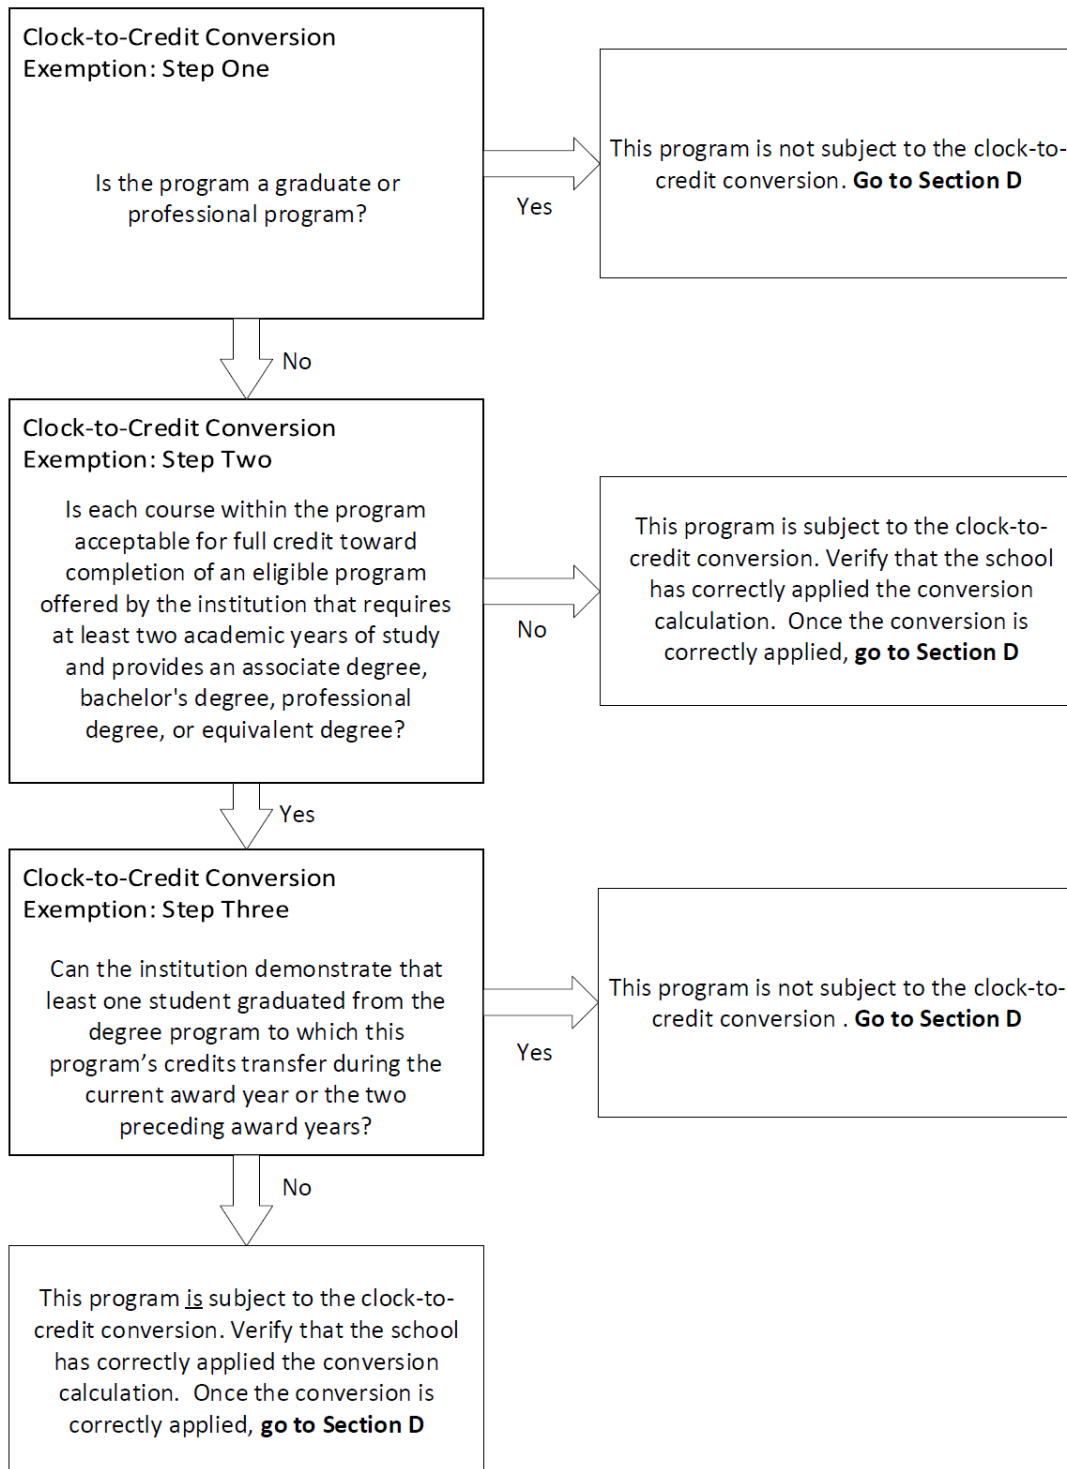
Clock-to-Credit Conversion Exemption: Step One

Is the program a graduate or professional program?

Yes

This program is not subject to the clock-to-credit conversion. **Go to Section D**

No

Clock-to-Credit Conversion Exemption: Step Two

Is each course within the program acceptable for full credit toward completion of an eligible program offered by the institution that requires at least two academic years of study and provides an associate degree, bachelor's degree, professional degree, or equivalent degree?

No

This program is subject to the clock-to-credit conversion. Verify that the school has correctly applied the conversion calculation. Once the conversion is correctly applied, **go to Section D**

Yes

Clock-to-Credit Conversion Exemption: Step Three

Can the institution demonstrate that least one student graduated from the degree program to which this program's credits transfer during the current award year or the two preceding award years?

Yes

This program is not subject to the clock-to-credit conversion . **Go to Section D**

No

This program is subject to the clock-to-credit conversion. Verify that the school has correctly applied the conversion calculation. Once the conversion is correctly applied, **go to Section D**